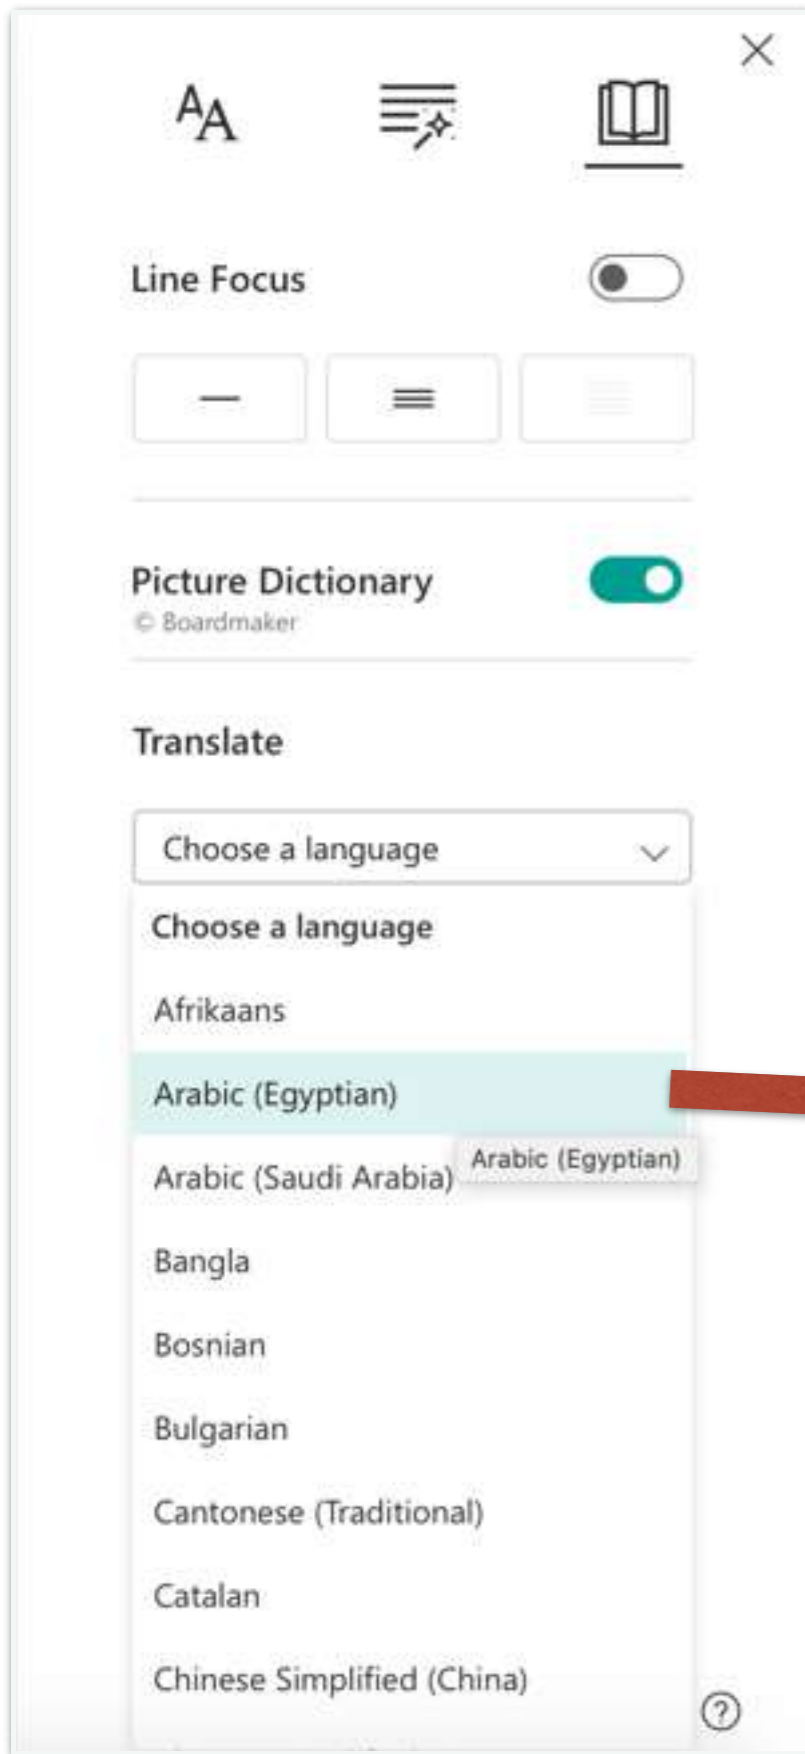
AA

Line Focus

Picture Dictionary
© Boardmaker

Translate

Choose a language

Choose a language

Afrikaans

Arabic (Egyptian)

Arabic (Saudi Arabia)

Arabic (Egyptian)

Bangla

Bosnian

Bulgarian

Cantonese (Traditional)

Catalan

Chinese Simplified (China)

?